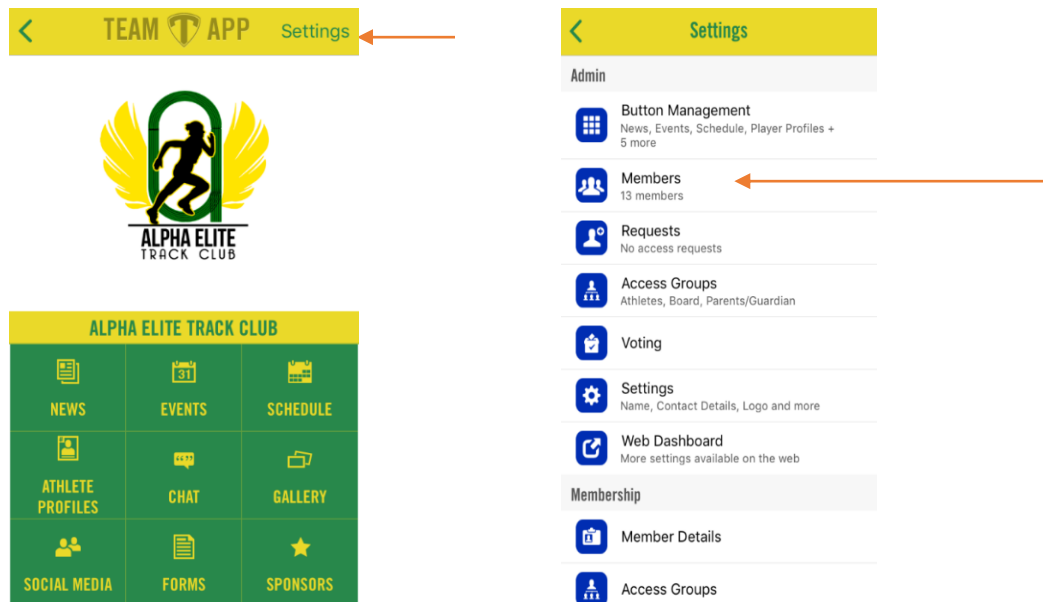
TEAM APP Settings

ALPHA ELITE
TRACK CLUB

ALPHA ELITE TRACK CLUB

31

NEWS
EVENTS
SCHEDULE
ATHLETE PROFILES
CHAT
GALLERY
SOCIAL MEDIA
FORMS
SPONSORS

Settings

Admin

Button Management
News, Events, Schedule, Player Profiles + 5 more

Members
13 members

Requests
No access requests

Access Groups
Athletes, Board, Parents/Guardian

Voting

Settings
Name, Contact Details, Logo and more

Web Dashboard
More settings available on the web

Membership

Member Details

Access Groups